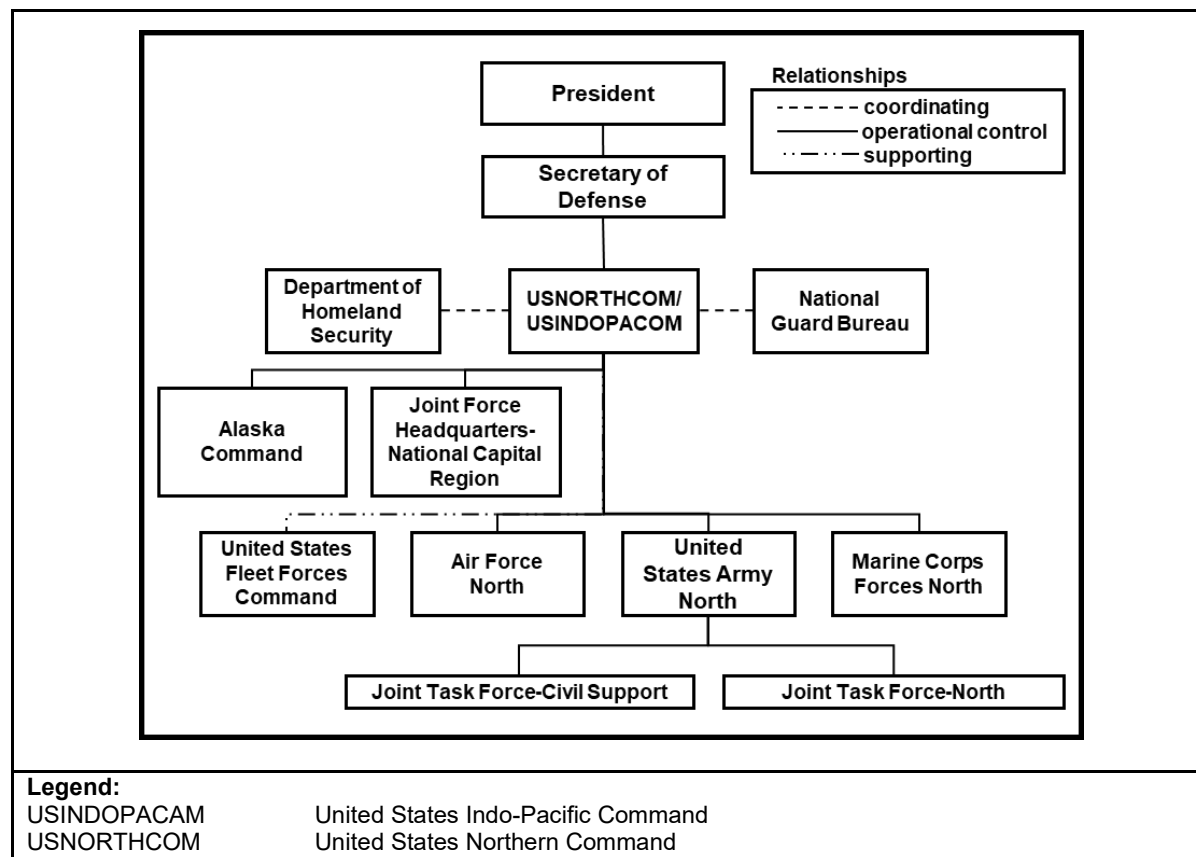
President

Relationships
coordinating
operational control
supporting

Secretary of Defense

Department of Homeland Security

USNORTHCOM/ USINDOPACOM

National Guard Bureau

Alaska Command

Joint Force Headquarters-National Capital Region

United States Fleet Forces Command

Air Force North

United States Army North

Marine Corps Forces North

Joint Task Force-Civil Support

Joint Task Force-North

Legend:
USINDOPACAM United States Indo-Pacific Command
USNORTHCOM United States Northern Command